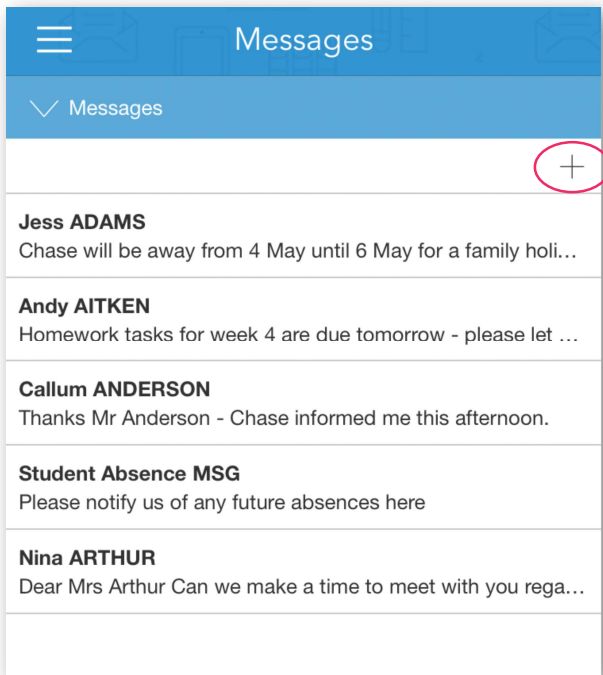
Messages

Messages

+

**Jess ADAMS**
Chase will be away from 4 May until 6 May for a family holi…

**Andy AITKEN**
Homework tasks for week 4 are due tomorrow - please let …

**Callum ANDERSON**
Thanks Mr Anderson - Chase informed me this afternoon.

**Student Absence MSG**
Please notify us of any future absences here

**Nina ARTHUR**
Dear Mrs Arthur Can we make a time to meet with you rega…